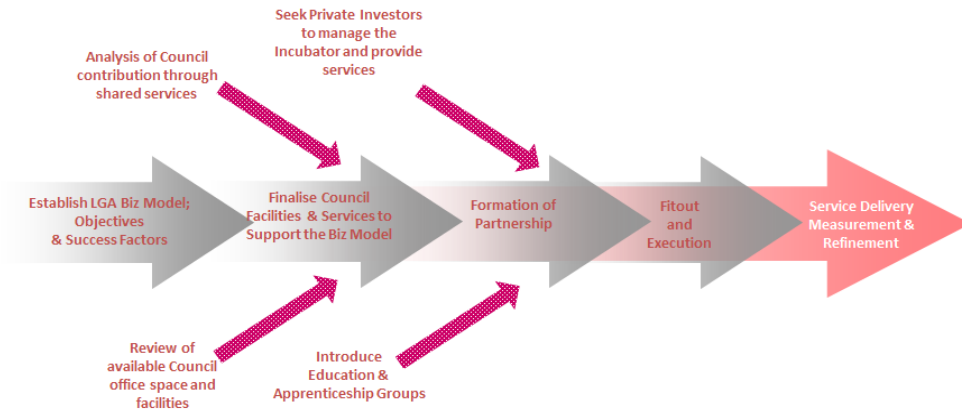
Seek Private Investors to manage the Incubator and provide services

Analysis of Council contribution through shared services

Establish LGA Biz Model; Objectives & Success Factors

Finalise Council Facilities & Services to Support the Biz Model

Formation of Partnership

Fitout and Execution

Service Delivery Measurement & Refinement

Review of available Council office space and facilities

Introduce Education & Apprenticeship Groups